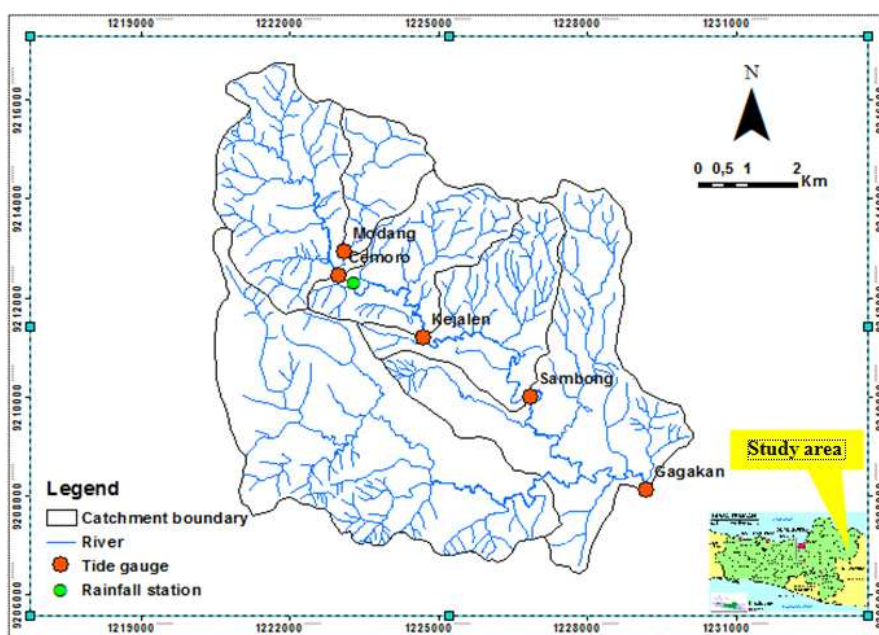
1219000 1222000 1225000 1228000 1231000

9216000
9214000
9212000
9210000
9208000
9206000

N

0 0,5 1 2 Km

Modang
Cemoro
Kejalen
Sambong
Gagakan

Study area

Legend
Catchment boundary
River
Tide gauge
Rainfall station

1219000 1222000 1225000 1228000 1231000